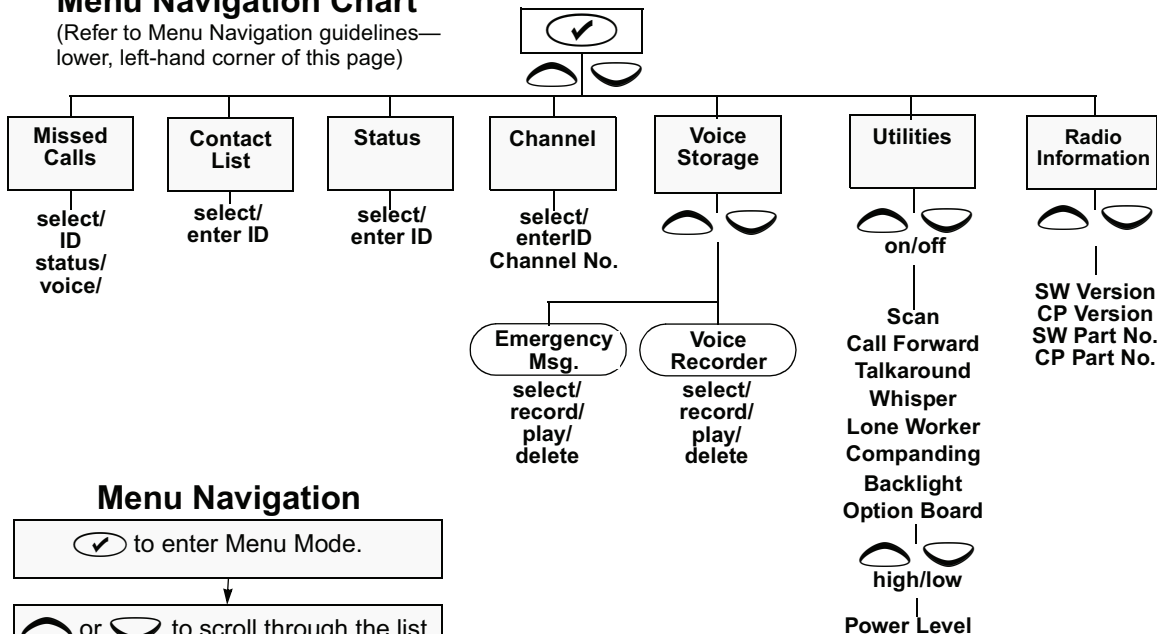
Menu Navigation Chart
(Refer to Menu Navigation guidelines—lower, left-hand corner of this page)

Missed Calls
select/ ID status/ voice/

Contact List
select/ enter ID

Status
select/ enter ID

Channel
select/ enterID Channel No.

Voice Storage

Emergency Msg.
select/ record/ play/ delete

Voice Recorder
select/ record/ play/ delete

Utilities
on/off
Scan
Call Forward
Talkaround
Whisper
Lone Worker
Companding
Backlight
Option Board
high/low
Power Level

Radio Information
SW Version
CP Version
SW Part No.
CP Part No.

Menu Navigation
to enter Menu Mode.
or to scroll through the list